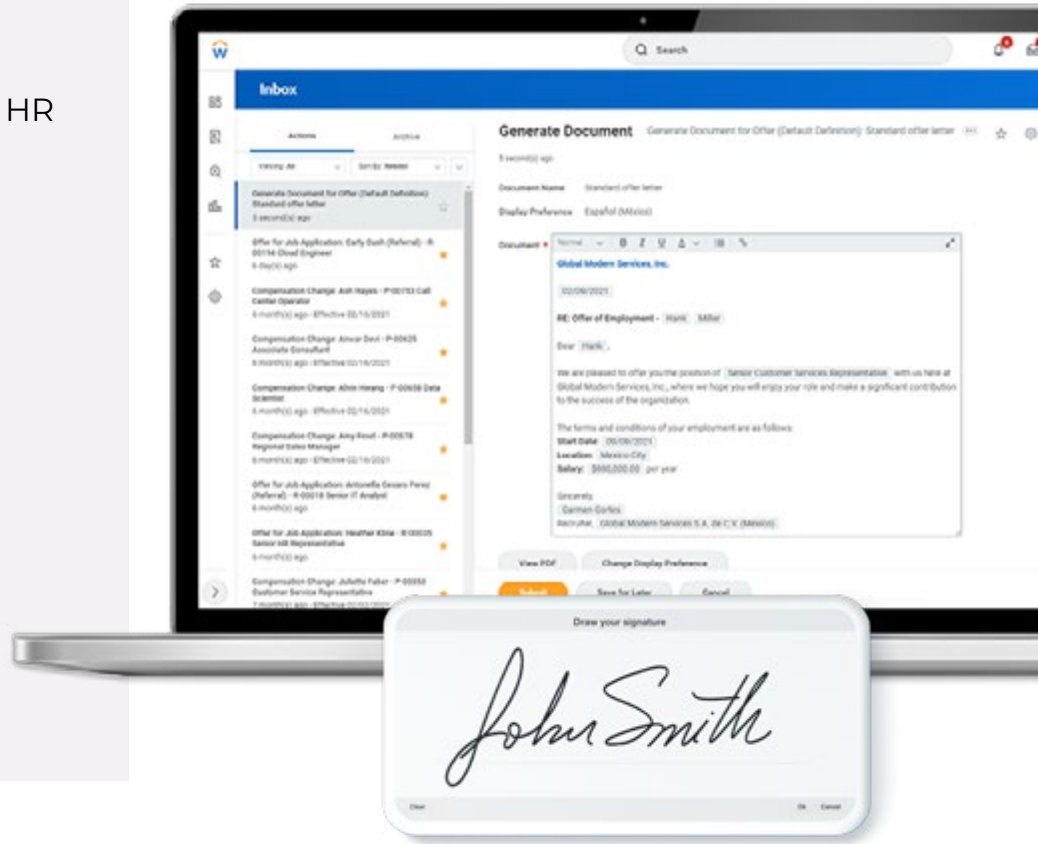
HR

Search

Inbox

Actions Archive

Viewing: All Sort By: Newest

Generate Document for Offer (Default Definition): Standard offer letter
5 second(s) ago

Offer for Job Application: Early Dash (Referral) - R-00114 Cloud Engineer
6 day(s) ago

Compensation Change: Ash Hayes - P-00153 Call Center Operator
6 month(s) ago - Effective 02/16/2021

Compensation Change: Anwar Devi - P-00625 Associate Consultant
6 month(s) ago - Effective 02/16/2021

Compensation Change: Alvin Hwang - P-00658 Data Scientist
6 month(s) ago - Effective 02/16/2021

Compensation Change: Amy Knoll - P-00578 Regional Sales Manager
6 month(s) ago - Effective 02/16/2021

Offer for Job Application: Antonella Gesaro Perez (Referral) - R-00018 Senior IT Analyst
6 month(s) ago

Offer for Job Application: Heather Kline - R-00035 Senior HR Representative
6 month(s) ago

Compensation Change: Juliette Faber - P-00552 Customer Service Representative
7 month(s) ago - Effective 02/02/2021

Generate Document Generate Document for Offer (Default Definition): Standard offer letter
5 second(s) ago

Document Name Standard offer letter
Display Preference Español (México)

Document *
Global Modern Services, Inc.

02/09/2021

RE: Offer of Employment - Hank Miller

Dear Hank ,

We are pleased to offer you the position of Senior Customer Services Representative with us here at Global Modern Services, Inc., where we hope you will enjoy your role and make a significant contribution to the success of the organization.

The terms and conditions of your employment are as follows:
Start Date: 09/09/2021
Location: Mexico City
Salary: $690,000.00 per year

Sincerely,
Carmen Cortes
Recruiter, Global Modern Services S.A. de C.V. (Mexico)

View PDF Change Display Preference

Submit Save for Later Cancel

Draw your signature

John Smith

Clear OK Cancel